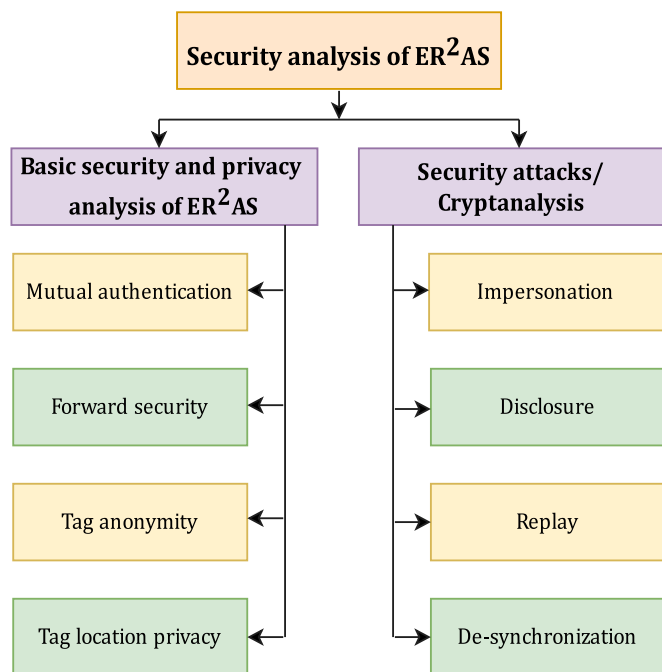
Security analysis of ER$^2$AS

Basic security and privacy analysis of ER$^2$AS

Mutual authentication

Forward security

Tag anonymity

Tag location privacy

Security attacks/ Cryptanalysis

Impersonation

Disclosure

Replay

De-synchronization